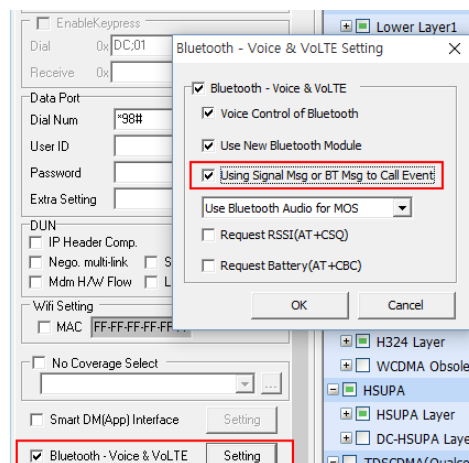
EnableKeypress
Dial 0x DC;01
Receive 0x
Data Port
Dial Num *98#
User ID
Password
Extra Setting
DUN
IP Header Comp.
Nego. multi-link S
Mdm H/W Flow L
Wifi Setting
MAC FF-FF-FF-FF-FF
No Coverage Select
...
Smart DM(App) Interface Setting
Bluetooth - Voice & VoLTE Setting

Lower Layer1
H324 Layer
WCDMA Obsole
HSUPA
HSUPA Layer
DC-HSUPA Laye
TDSCDMA(Qualc

Bluetooth - Voice & VoLTE Setting
×
Bluetooth - Voice & VoLTE
Voice Control of Bluetooth
Use New Bluetooth Module
Using Signal Msg or BT Msg to Call Event
Use Bluetooth Audio for MOS
Request RSSI(AT+CSQ)
Request Battery(AT+CBC)
OK
Cancel